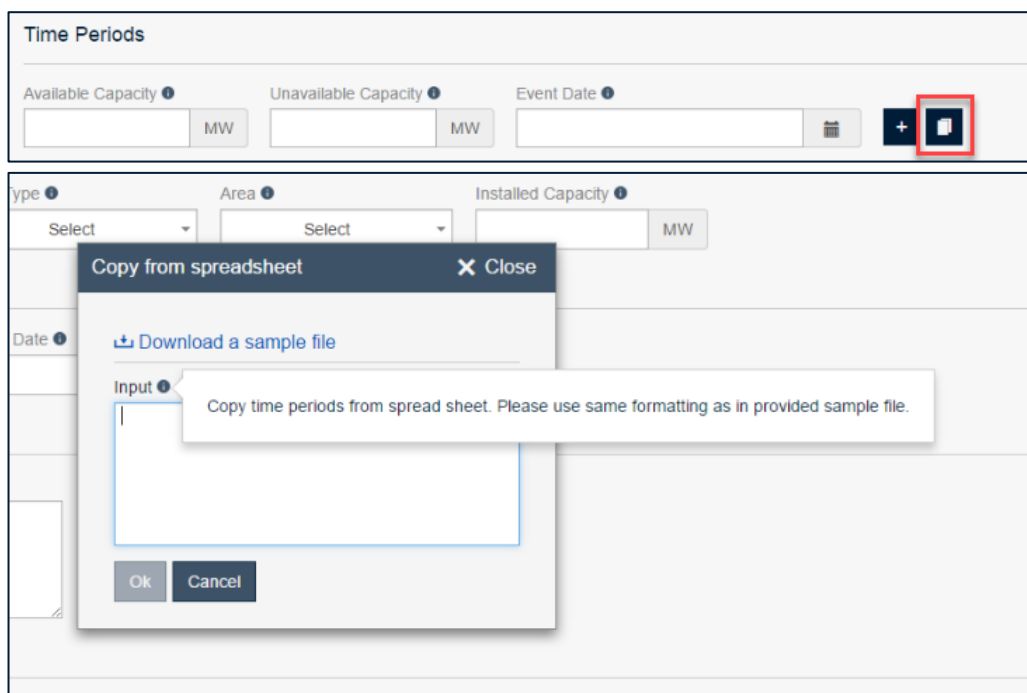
Time Periods

Available Capacity
MW

Unavailable Capacity
MW

Event Date

+

ype
Select

Area
Select

Installed Capacity
MW

Date

Copy from spreadsheet
Close

Download a sample file

Input

Copy time periods from spread sheet. Please use same formatting as in provided sample file.

Ok
Cancel